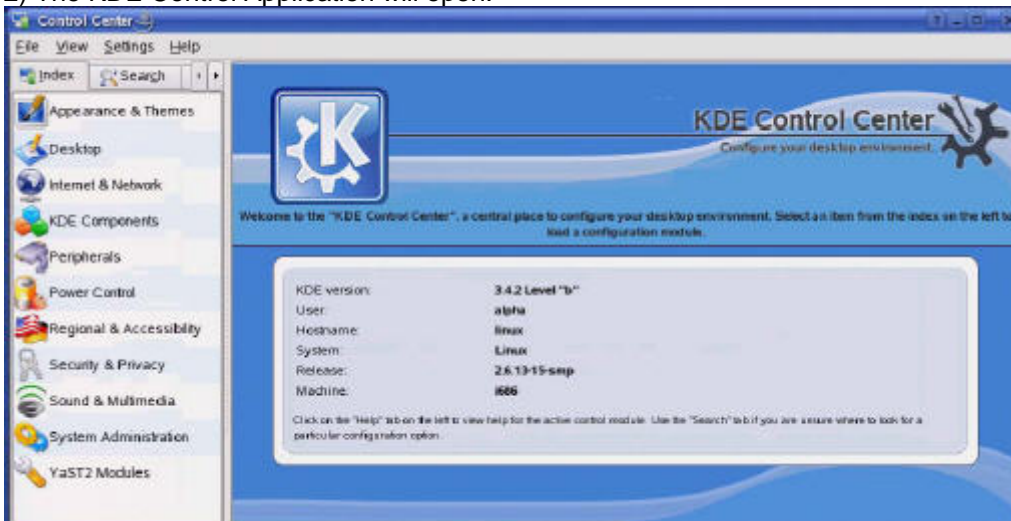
2) The KDE Control Application will open.

Control Center

File View Settings Help

Index Search

Appearance & Themes
Desktop
Internet & Network
KDE Components
Peripherals
Power Control
Regional & Accessibility
Security & Privacy
Sound & Multimedia
System Administration
YaST2 Modules

KDE Control Center
Configure your desktop environment.

Welcome to the "KDE Control Center", a central place to configure your desktop environment. Select an item from the index on the left to load a configuration module.

| | |
|---|---|
| KDE version: | 3.4.2 Level "b" |
| User: | alpha |
| Hostname: | linux |
| System: | Linux |
| Release: | 2.6.13-15-smp |
| Machine: | i686 |

Click on the "Help" tab on the left to view help for the active control module. Use the "Search" tab if you are unsure where to look for a particular configuration option.